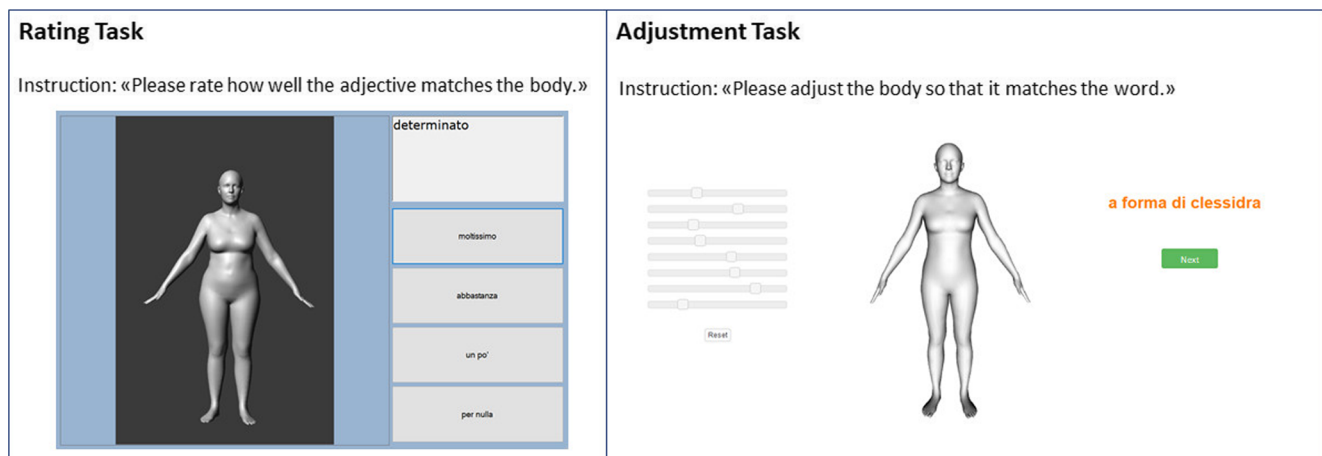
Rating Task

Instruction: «Please rate how well the adjective matches the body.»

determinato

moltissimo

abbastanza

un po'

per nulla

Adjustment Task

Instruction: «Please adjust the body so that it matches the word.»

Reset

a forma di clessidra

Next